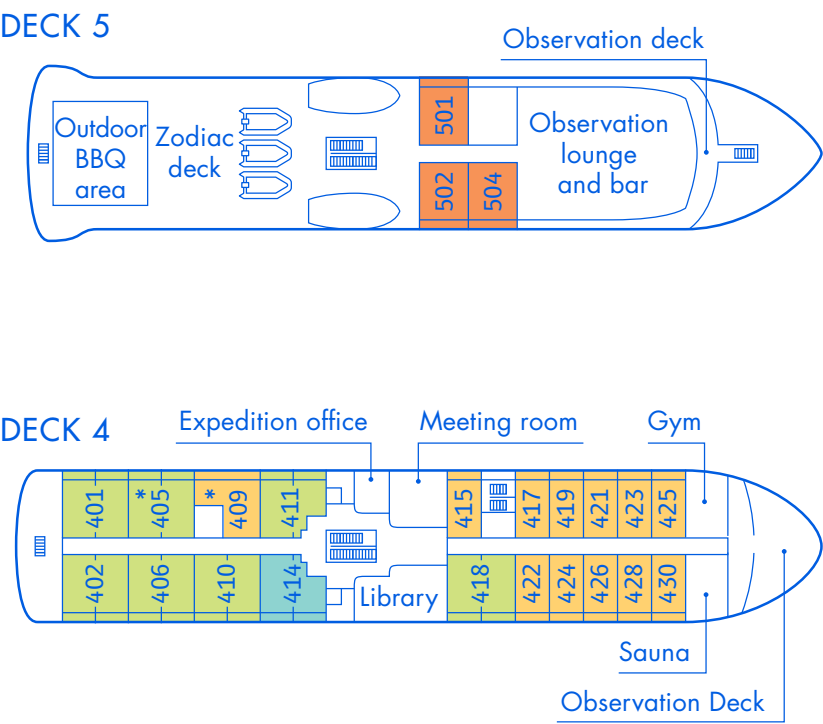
DECK 5

Observation deck

Outdoor BBQ area

Zodiac deck

501

502

504

Observation lounge and bar

DECK 4

Expedition office

Meeting room

Gym

401

*405

*409

411

415

417

419

421

423

425

402

406

410

414

Library

418

422

424

426

428

430

Sauna

Observation Deck